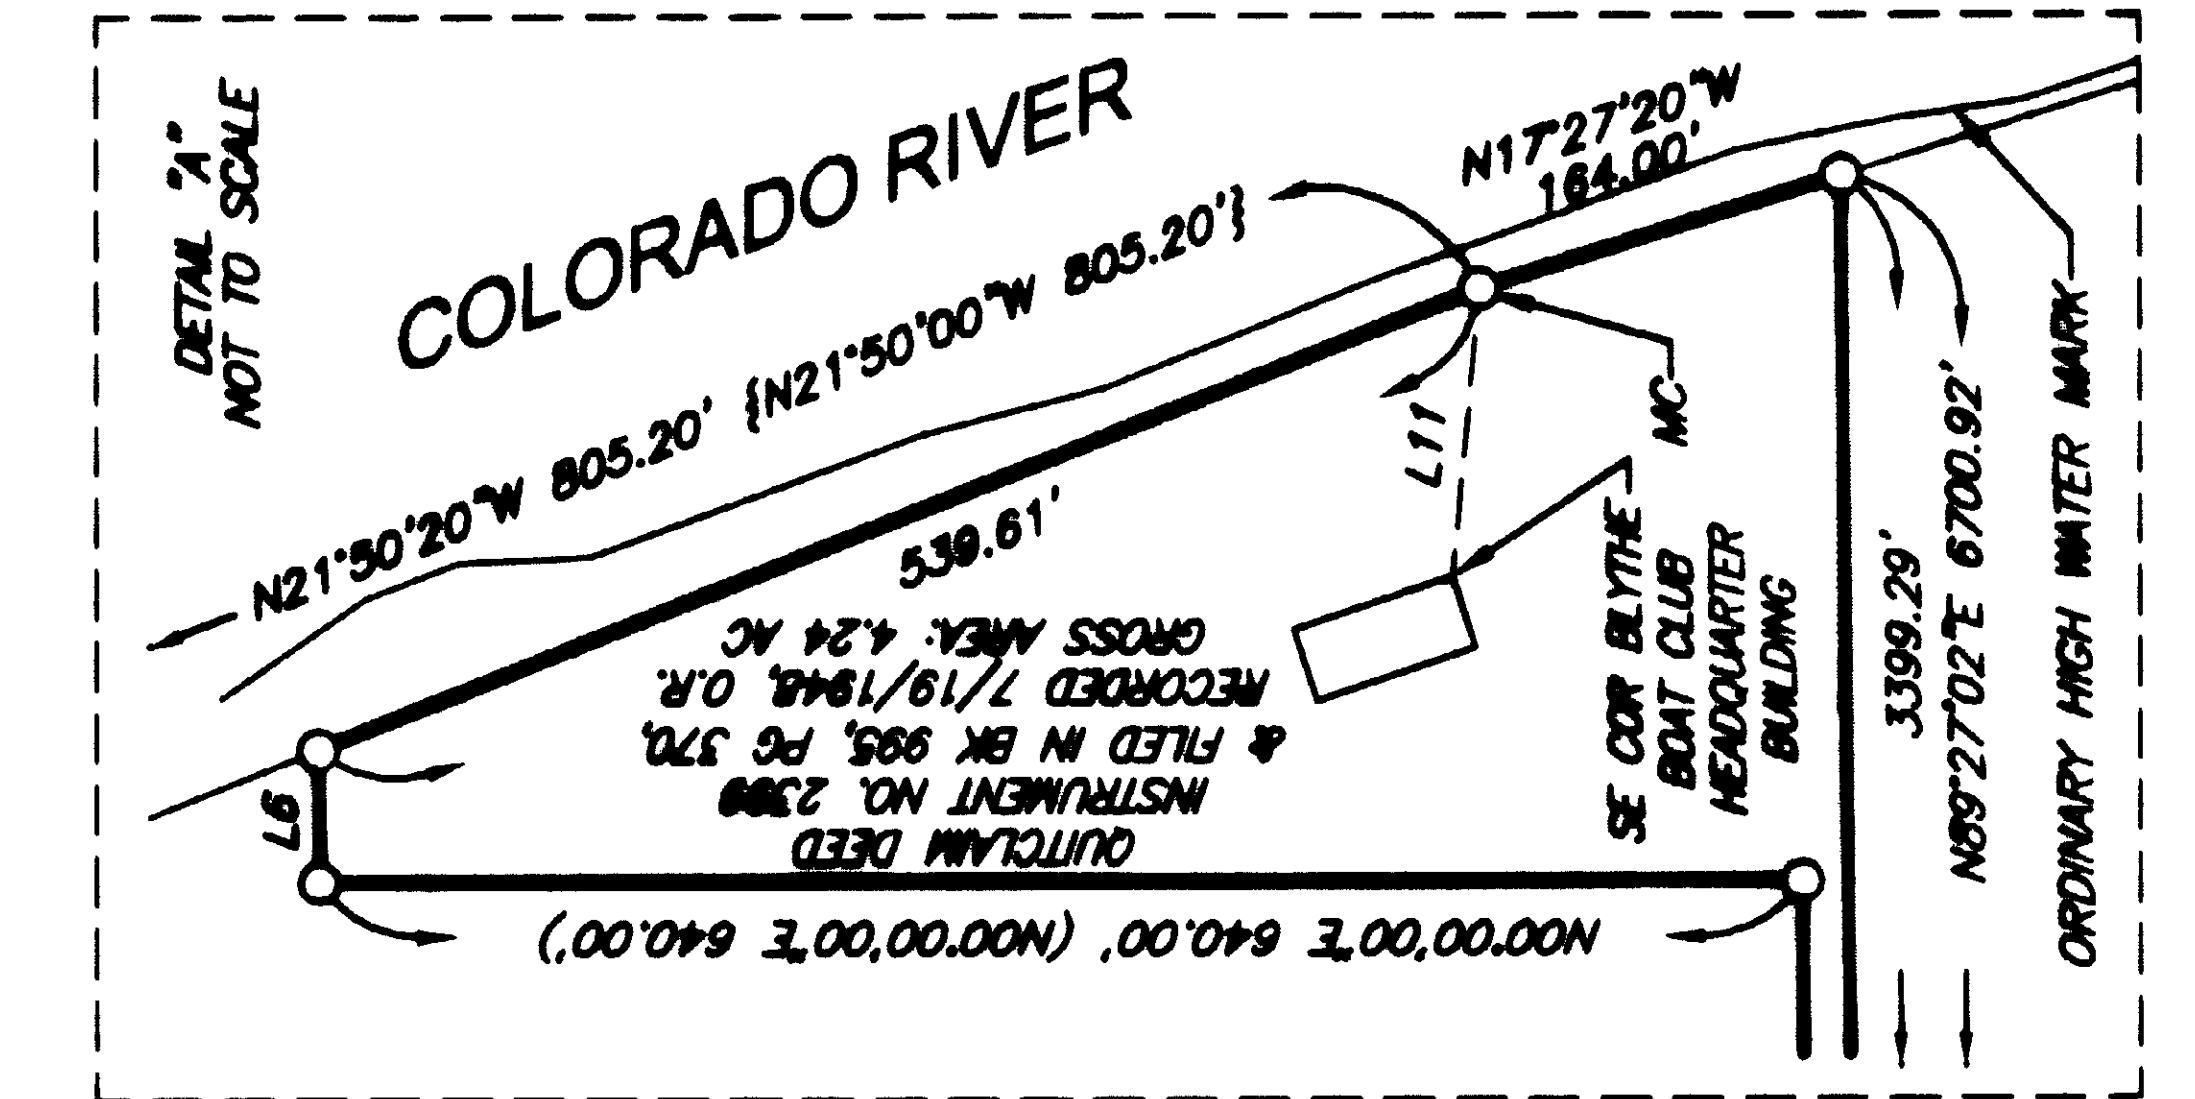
DETAIL "A"
NOT TO SCALE

COLORADO RIVER

N1°27'20"W
164.00'

N21°50'20"W 805.20' {N21°50'00"W 805.20'}

539.61'

L11

MC

GROSS AREA: 4.24 AC
RECORDED 7/19/1948, O.R.
& FILED IN BK 995, PG 370,
INSTRUMENT NO. 2389
QUITCLAIM DEED

SE COR BLYTHE
BOAT CLUB
HEADQUARTER
BUILDING

3399.29'

N89°27'02"E 6700.92'

ORDINARY HIGH WATER MARK

L6

N00.00'00"E 640.00' (N00.00'00"E 640.00')